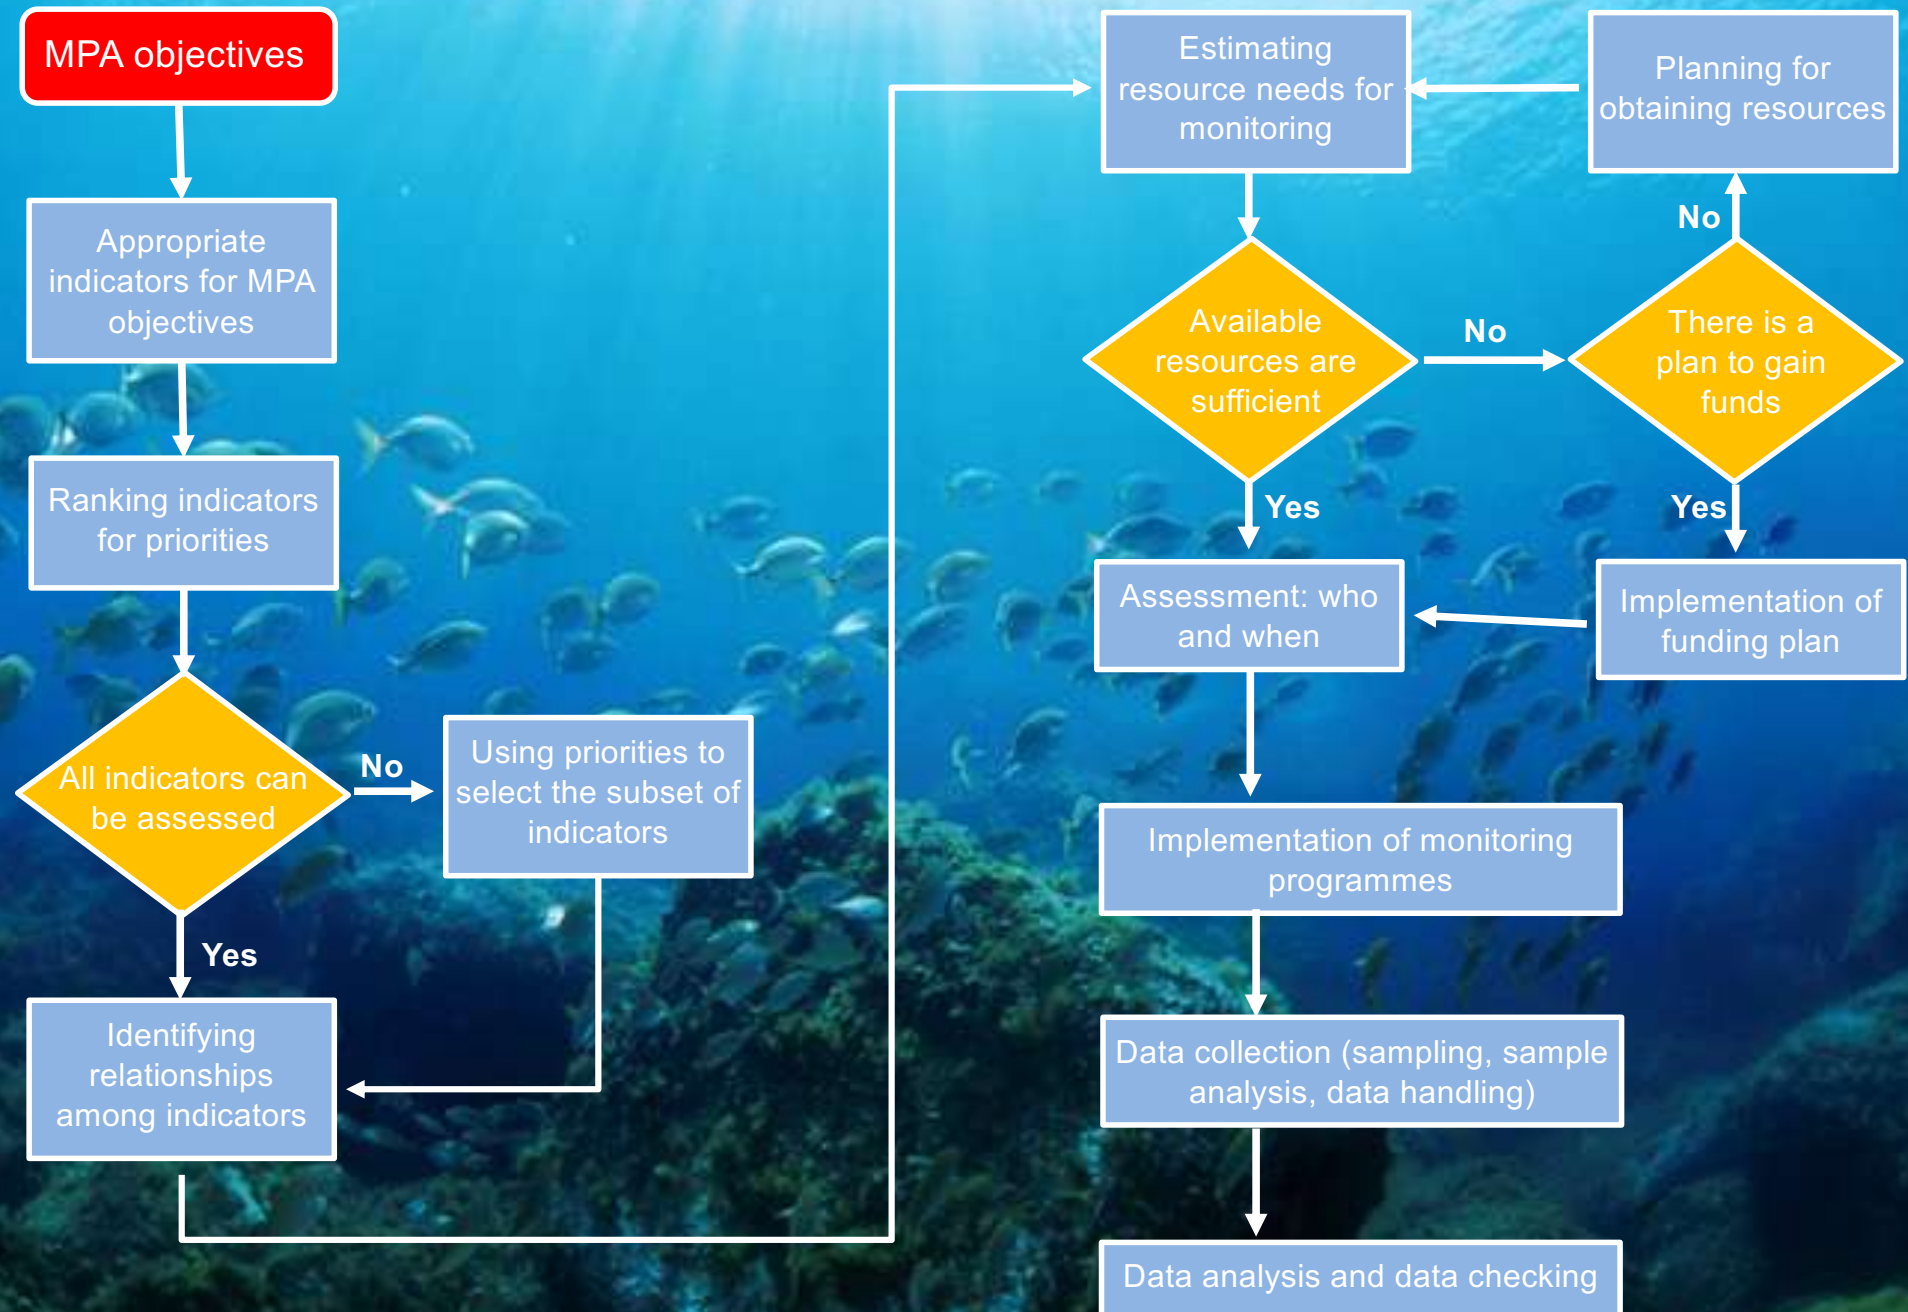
MPA objectives

Appropriate indicators for MPA objectives

Ranking indicators for priorities

All indicators can be assessed

No

Using priorities to select the subset of indicators

Yes

Identifying relationships among indicators

Estimating resource needs for monitoring

Planning for obtaining resources

No

Available resources are sufficient

No

There is a plan to gain funds

Yes

Yes

Assessment: who and when

Implementation of funding plan

Implementation of monitoring programmes

Data collection (sampling, sample analysis, data handling)

Data analysis and data checking